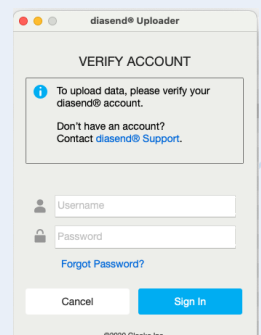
diasend® Uploader

VERIFY ACCOUNT

To upload data, please verify your diasend® account.

Don't have an account?
Contact diasend® Support.

Username

Password

Forgot Password?

Cancel

Sign In

©2020 Glooko Inc.